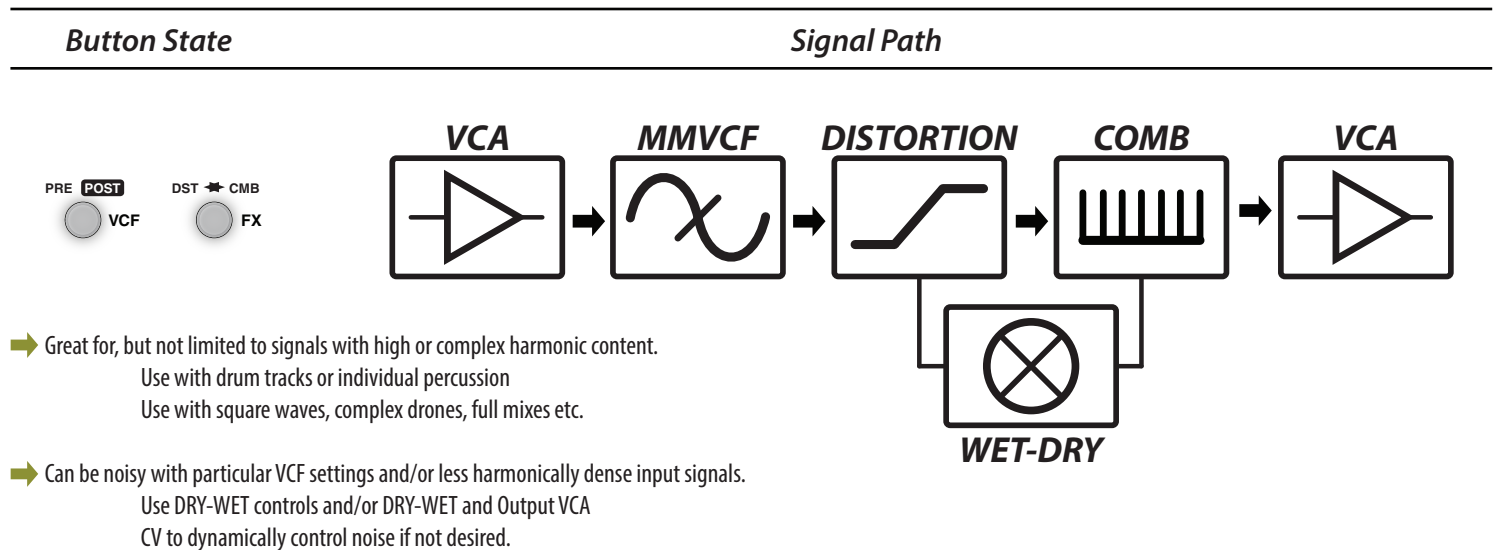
Button State

Signal Path

PRE POST
VCF

DST CMB
FX

VCA

MMVCF

DISTORTION

COMB

VCA

WET-DRY

Great for, but not limited to signals with high or complex harmonic content.
Use with drum tracks or individual percussion
Use with square waves, complex drones, full mixes etc.

Can be noisy with particular VCF settings and/or less harmonically dense input signals.
Use DRY-WET controls and/or DRY-WET and Output VCA
CV to dynamically control noise if not desired.